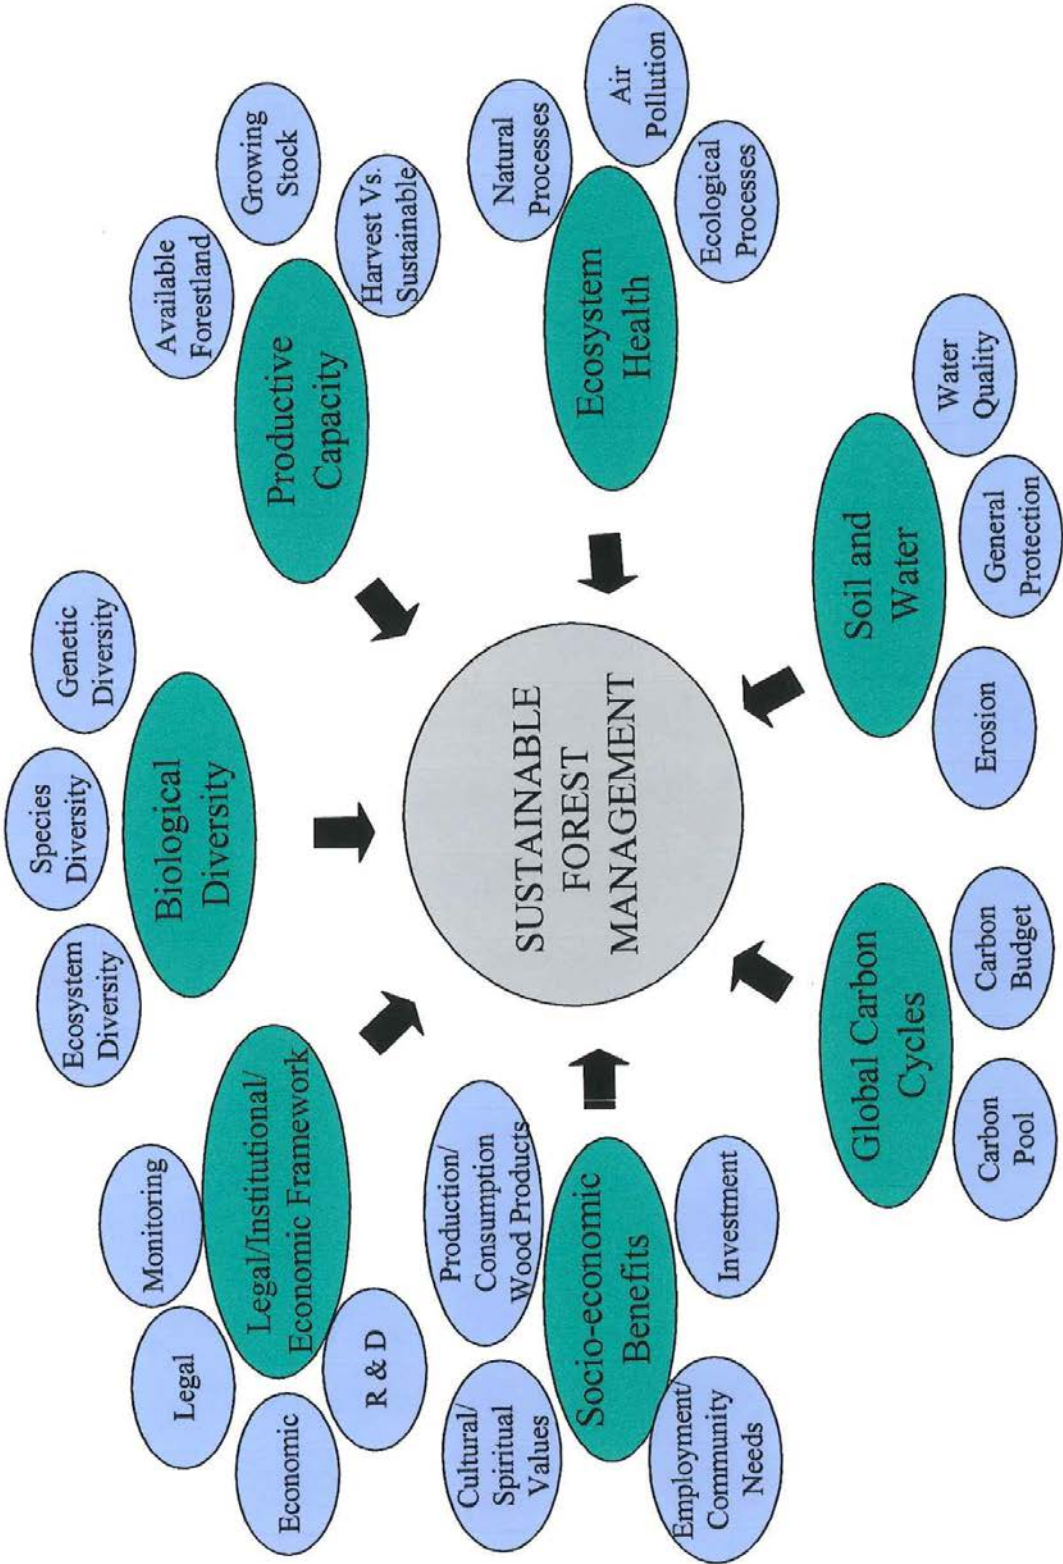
SUSTAINABLE FOREST MANAGEMENT

Biological Diversity

Ecosystem Diversity

Species Diversity

Genetic Diversity

Productive Capacity

Available Forestland

Growing Stock

Harvest Vs. Sustainable

Ecosystem Health

Natural Processes

Air Pollution

Ecological Processes

Soil and Water

Erosion

General Protection

Water Quality

Global Carbon Cycles

Carbon Pool

Carbon Budget

Socio-economic Benefits

Cultural/ Spiritual Values

Production/ Consumption Wood Products

Employment/ Community Needs

Investment

Legal/Institutional/ Economic Framework

Monitoring

Legal

Economic

R & D